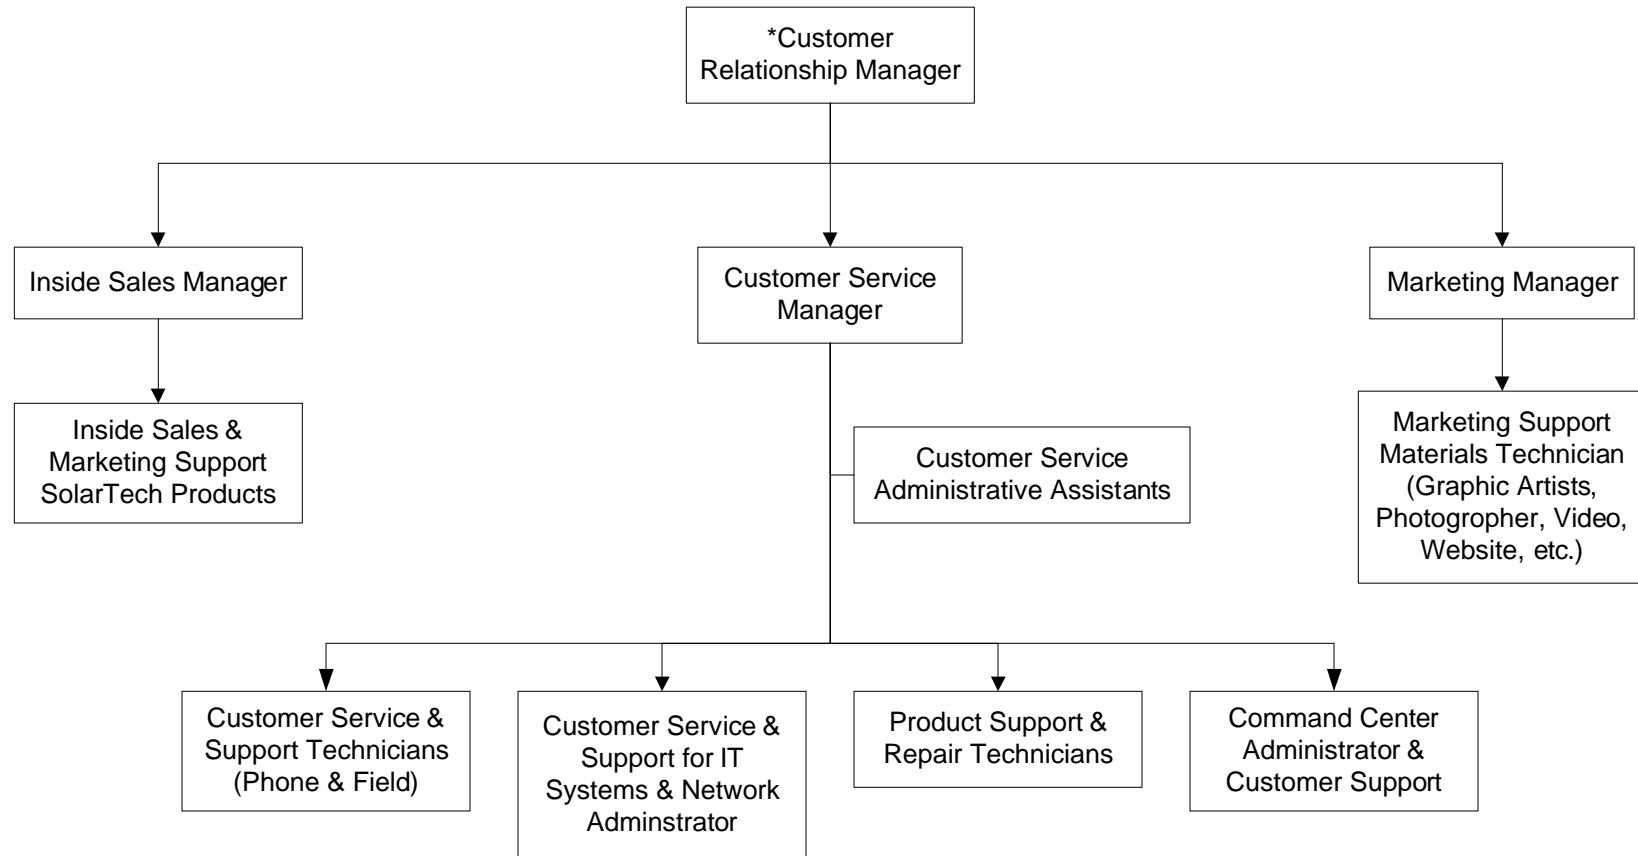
*Customer Relationship Manager

Inside Sales Manager

Customer Service Manager

Marketing Manager

Inside Sales & Marketing Support SolarTech Products

Customer Service Administrative Assistants

Marketing Support Materials Technician (Graphic Artists, Photogropher, Video, Website, etc.)

Customer Service & Support Technicians (Phone & Field)

Customer Service & Support for IT Systems & Network Adminstrator

Product Support & Repair Technicians

Command Center Administrator & Customer Support